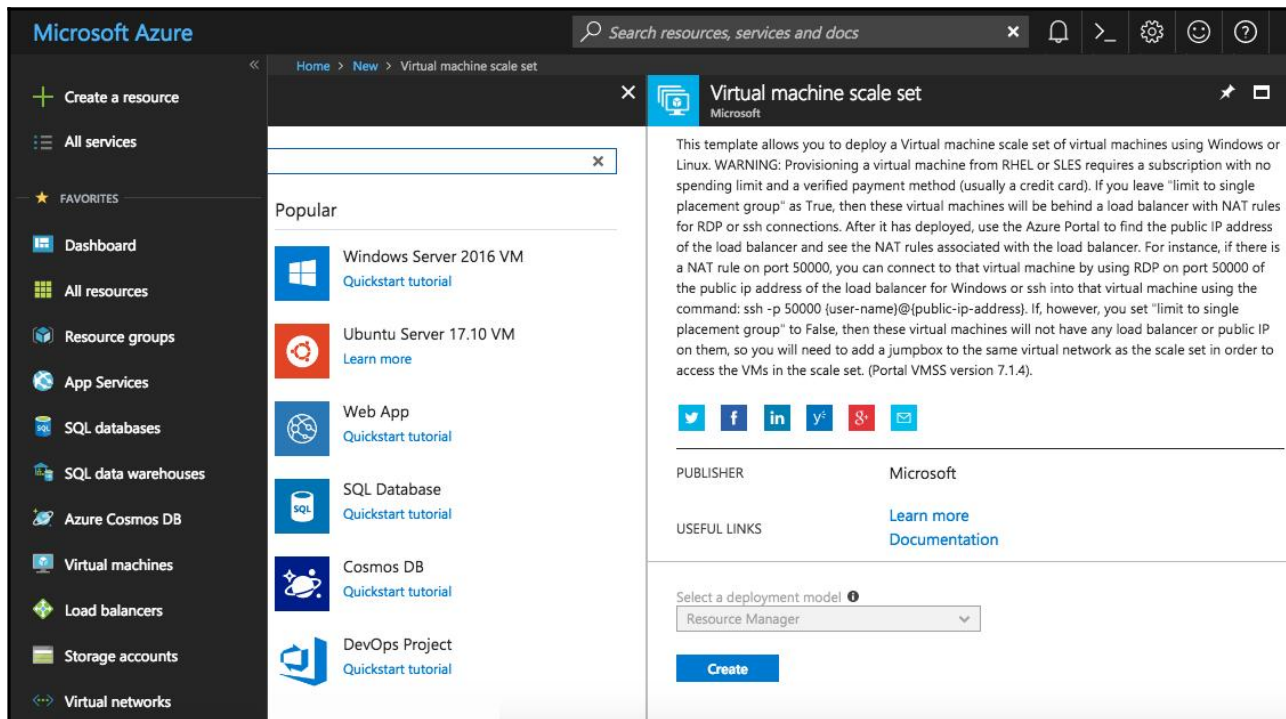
Microsoft Azure

Search resources, services and docs

Home > New > Virtual machine scale set

Create a resource

All services

FAVORITES

Dashboard

All resources

Resource groups

App Services

SQL databases

SQL data warehouses

Azure Cosmos DB

Virtual machines

Load balancers

Storage accounts

Virtual networks

Popular

Windows Server 2016 VM
Quickstart tutorial

Ubuntu Server 17.10 VM
Learn more

Web App
Quickstart tutorial

SQL Database
Quickstart tutorial

Cosmos DB
Quickstart tutorial

DevOps Project
Quickstart tutorial

Virtual machine scale set
Microsoft

This template allows you to deploy a Virtual machine scale set of virtual machines using Windows or Linux. WARNING: Provisioning a virtual machine from RHEL or SLES requires a subscription with no spending limit and a verified payment method (usually a credit card). If you leave "limit to single placement group" as True, then these virtual machines will be behind a load balancer with NAT rules for RDP or ssh connections. After it has deployed, use the Azure Portal to find the public IP address of the load balancer and see the NAT rules associated with the load balancer. For instance, if there is a NAT rule on port 50000, you can connect to that virtual machine by using RDP on port 50000 of the public ip address of the load balancer for Windows or ssh into that virtual machine using the command: ssh -p 50000 {user-name}@{public-ip-address}. If, however, you set "limit to single placement group" to False, then these virtual machines will not have any load balancer or public IP on them, so you will need to add a jumpbox to the same virtual network as the scale set in order to access the VMs in the scale set. (Portal VMSS version 7.1.4).

PUBLISHER | Microsoft

USEFUL LINKS | Learn more
Documentation

Select a deployment model
Resource Manager

Create